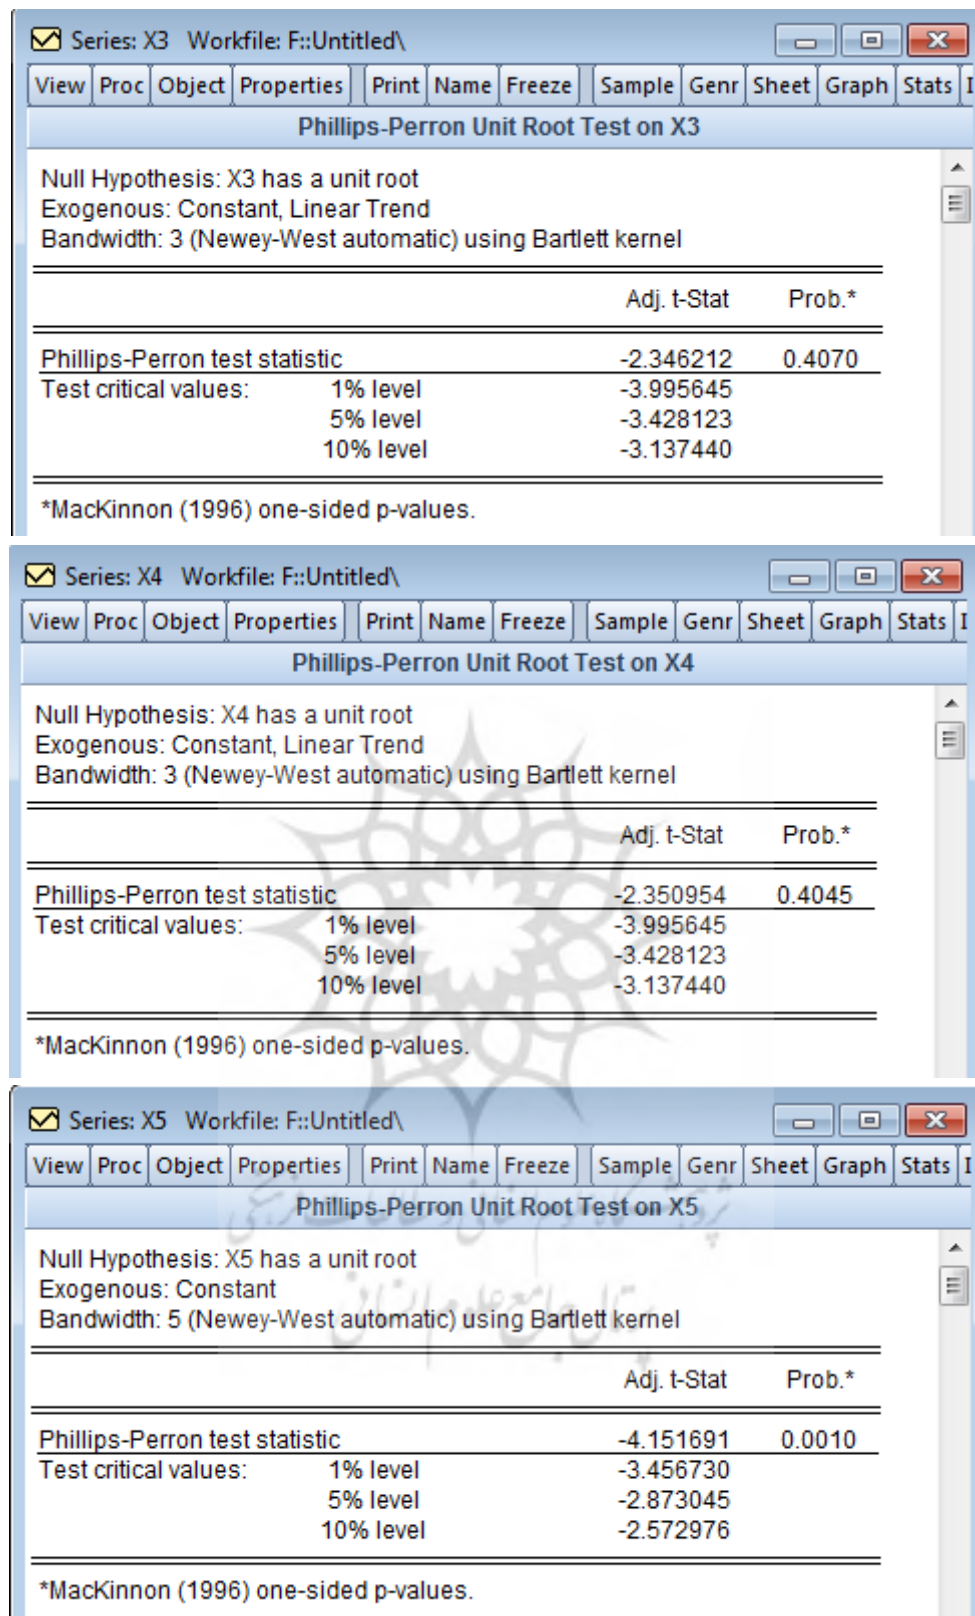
Series: X3 Workfile: F::Untitled\

View | Proc | Object | Properties | Print | Name | Freeze | Sample | Genr | Sheet | Graph | Stats | I

Phillips-Perron Unit Root Test on X3

Null Hypothesis: X3 has a unit root
Exogenous: Constant, Linear Trend
Bandwidth: 3 (Newey-West automatic) using Bartlett kernel

| | | Adj. t-Stat | Prob.* |
|---|---|---|---|
| Phillips-Perron test statistic | | -2.346212 | 0.4070 |
| Test critical values: | 1% level | -3.995645 | |
| | 5% level | -3.428123 | |
| | 10% level | -3.137440 | |

*MacKinnon (1996) one-sided p-values.

Series: X4 Workfile: F::Untitled\

View | Proc | Object | Properties | Print | Name | Freeze | Sample | Genr | Sheet | Graph | Stats | I

Phillips-Perron Unit Root Test on X4

Null Hypothesis: X4 has a unit root
Exogenous: Constant, Linear Trend
Bandwidth: 3 (Newey-West automatic) using Bartlett kernel

| | | Adj. t-Stat | Prob.* |
|---|---|---|---|
| Phillips-Perron test statistic | | -2.350954 | 0.4045 |
| Test critical values: | 1% level | -3.995645 | |
| | 5% level | -3.428123 | |
| | 10% level | -3.137440 | |

*MacKinnon (1996) one-sided p-values.

Series: X5 Workfile: F::Untitled\

View | Proc | Object | Properties | Print | Name | Freeze | Sample | Genr | Sheet | Graph | Stats | I

Phillips-Perron Unit Root Test on X5

Null Hypothesis: X5 has a unit root
Exogenous: Constant
Bandwidth: 5 (Newey-West automatic) using Bartlett kernel

| | | Adj. t-Stat | Prob.* |
|---|---|---|---|
| Phillips-Perron test statistic | | -4.151691 | 0.0010 |
| Test critical values: | 1% level | -3.456730 | |
| | 5% level | -2.873045 | |
| | 10% level | -2.572976 | |

*MacKinnon (1996) one-sided p-values.